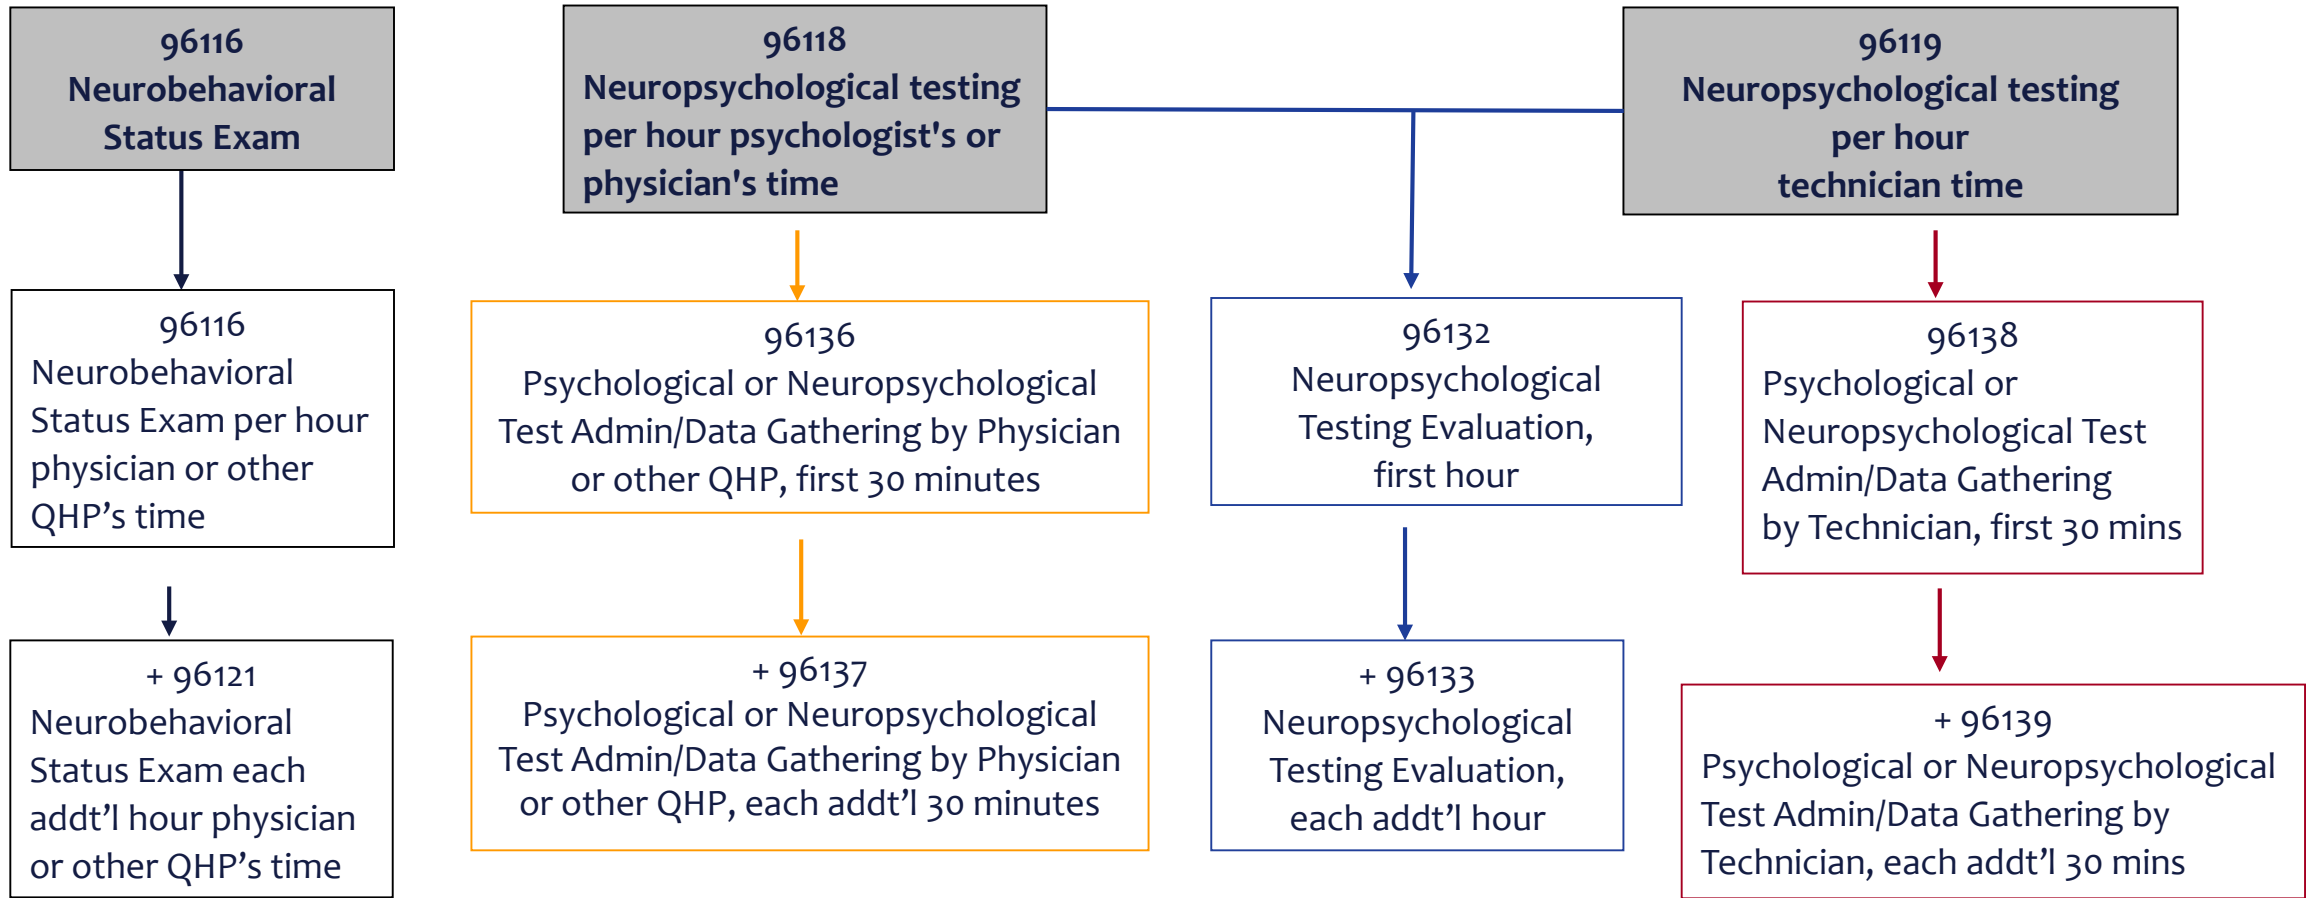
96116
Neurobehavioral Status Exam

96118
Neuropsychological testing per hour psychologist's or physician's time

96119
Neuropsychological testing per hour technician time

96116
Neurobehavioral Status Exam per hour physician or other QHP's time

96136
Psychological or Neuropsychological Test Admin/Data Gathering by Physician or other QHP, first 30 minutes

96132
Neuropsychological Testing Evaluation, first hour

96138
Psychological or Neuropsychological Test Admin/Data Gathering by Technician, first 30 mins

+ 96121
Neurobehavioral Status Exam each addt'l hour physician or other QHP's time

+ 96137
Psychological or Neuropsychological Test Admin/Data Gathering by Physician or other QHP, each addt'l 30 minutes

+ 96133
Neuropsychological Testing Evaluation, each addt'l hour

+ 96139
Psychological or Neuropsychological Test Admin/Data Gathering by Technician, each addt'l 30 mins